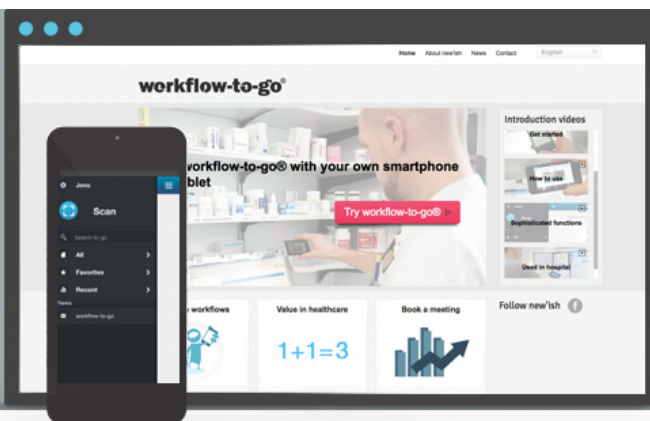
Home About new'ish News Contact English

workflow-to-go®

workflow-to-go® with your own smartphone
blet

Try workflow-to-go®

Introduction videos

Get started

How to use

Sophisticated functions

Used in hospital

workflows

Value in healthcare

1+1=3

Book a meeting

Follow new'ish

Jens

Scan

Search to go

All

Favorites

Recent

News

workflow-to-go